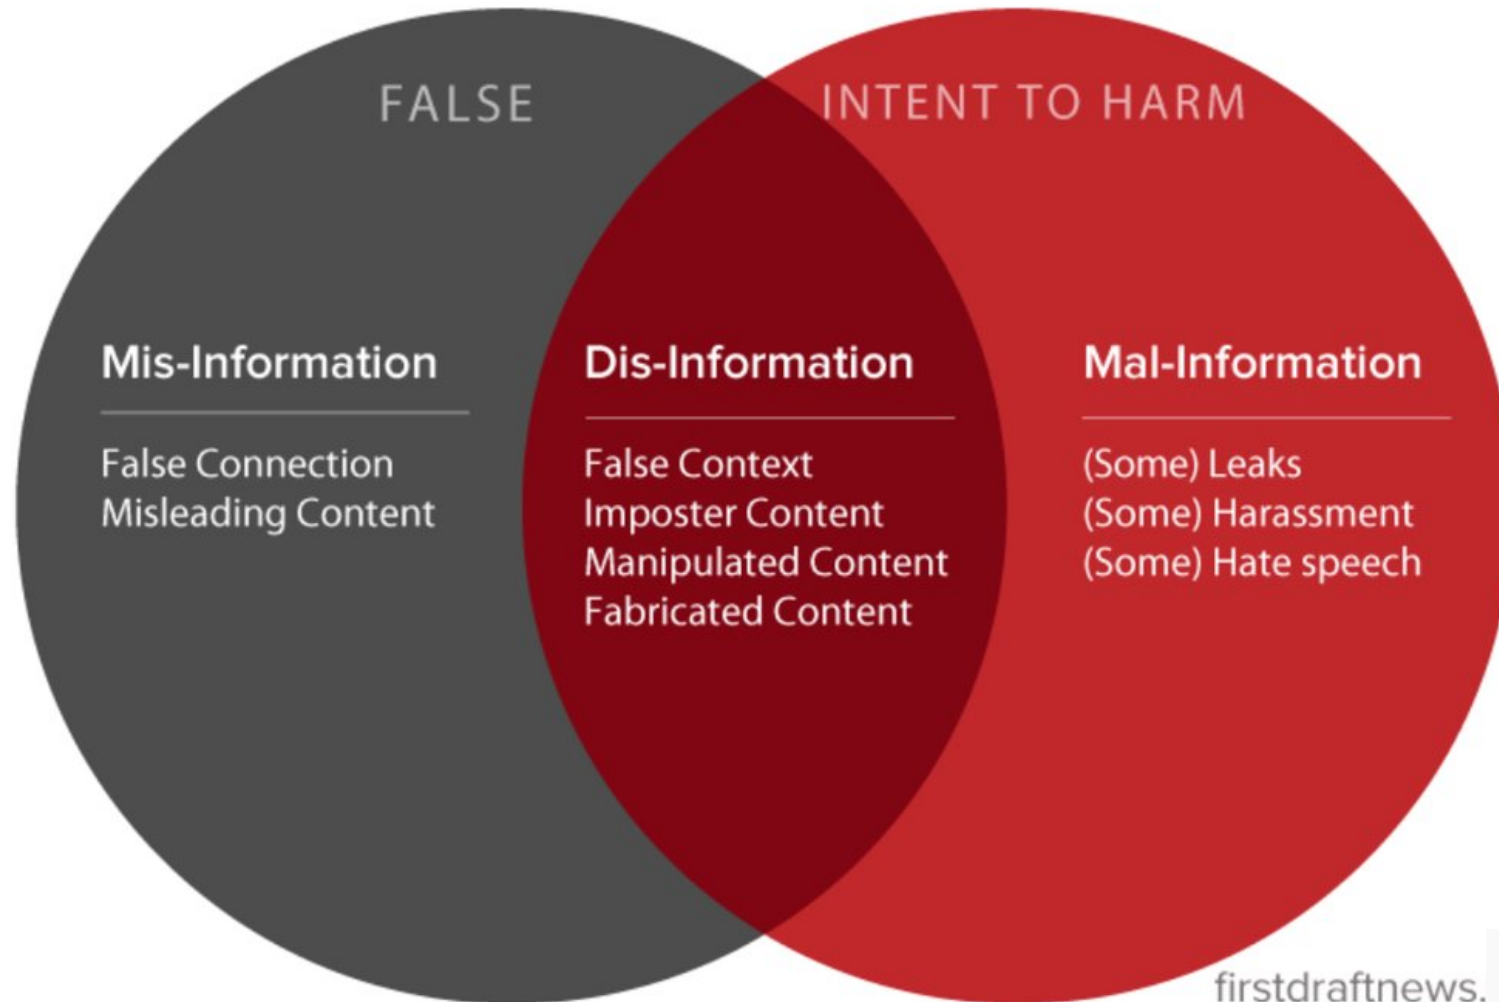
FALSE

INTENT TO HARM

Mis-Information

False Connection
Misleading Content

Dis-Information

False Context
Imposter Content
Manipulated Content
Fabricated Content

Mal-Information

(Some) Leaks
(Some) Harassment
(Some) Hate speech

firstdraftnews.